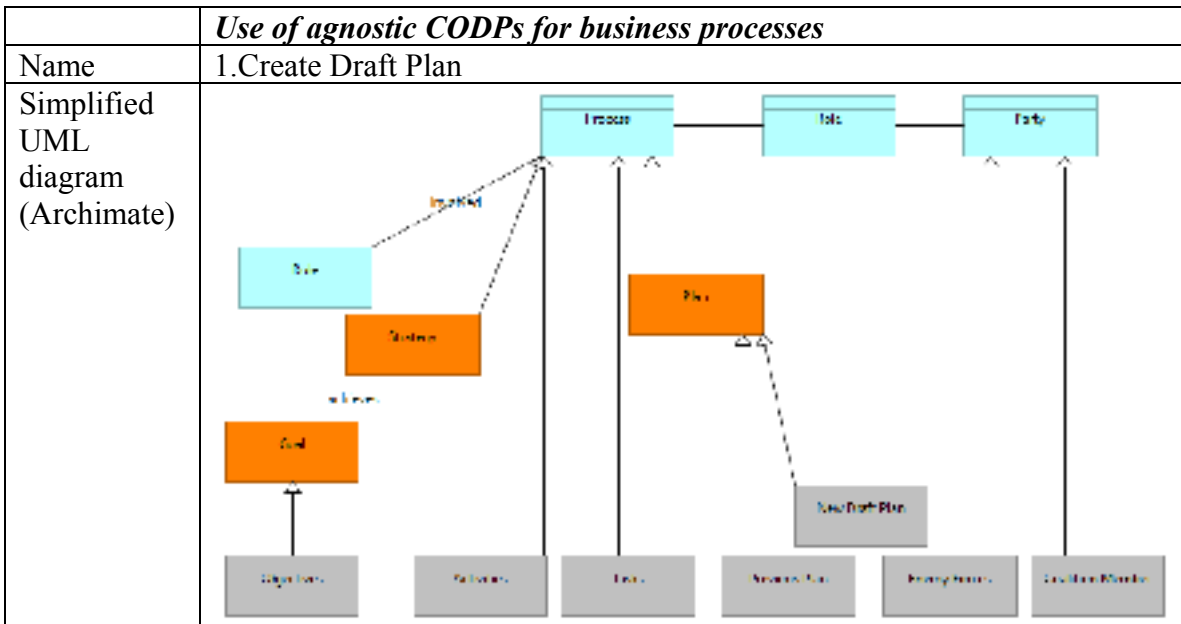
| | *Use of agnostic CODPs for business processes* |
|---|---|
| Name | 1.Create Draft Plan |
| Simplified UML diagram (Archimate) | Process<br>Role<br>Party<br>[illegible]<br>Role<br>Plan<br>Business<br>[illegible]<br>Goal<br>New Draft Plan<br>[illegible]<br>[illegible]<br>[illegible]<br>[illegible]<br>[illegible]<br>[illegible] |